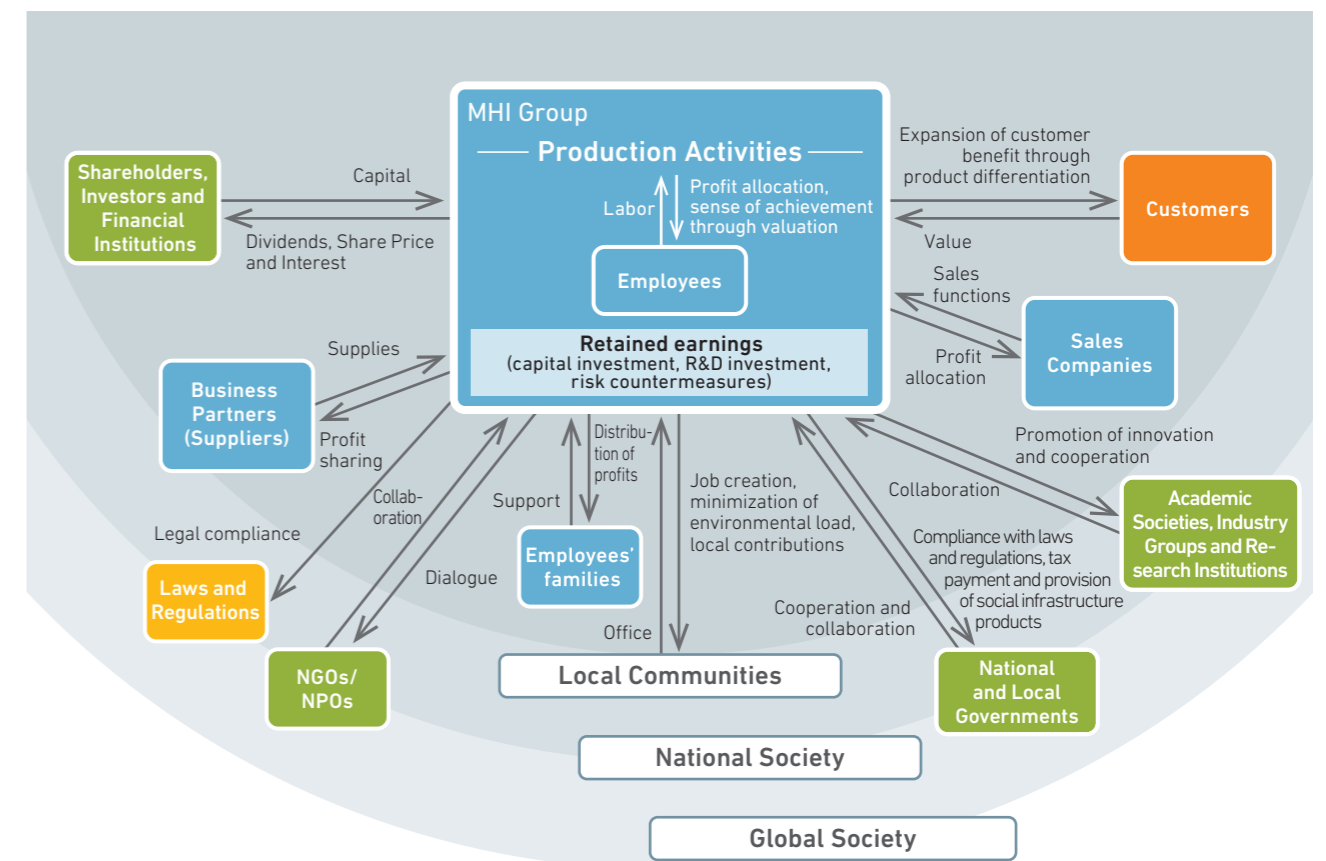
MHI Group

Production Activities

Labor

Profit allocation, sense of achievement through valuation

Employees

Retained earnings (capital investment, R&D investment, risk countermeasures)

Shareholders, Investors and Financial Institutions

Capital

Dividends, Share Price and Interest

Expansion of customer benefit through product differentiation

Value

Customers

Sales functions

Profit allocation

Sales Companies

Supplies

Business Partners (Suppliers)

Profit sharing

Collaboration

Legal compliance

Laws and Regulations

Dialogue

NGOs/ NPOs

Support

Distribution of profits

Employees' families

Office

Job creation, minimization of environmental load, local contributions

Local Communities

Promotion of innovation and cooperation

Collaboration

Academic Societies, Industry Groups and Research Institutions

Compliance with laws and regulations, tax payment and provision of social infrastructure products

Cooperation and collaboration

National and Local Governments

National Society

Global Society